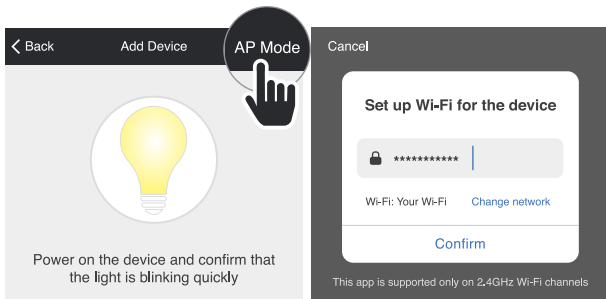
< Back

Add Device

AP Mode

Power on the device and confirm that the light is blinking quickly

Cancel

Set up Wi-Fi for the device

***********

Wi-Fi: Your Wi-Fi

Change network

Confirm

This app is supported only on 2.4GHz Wi-Fi channels